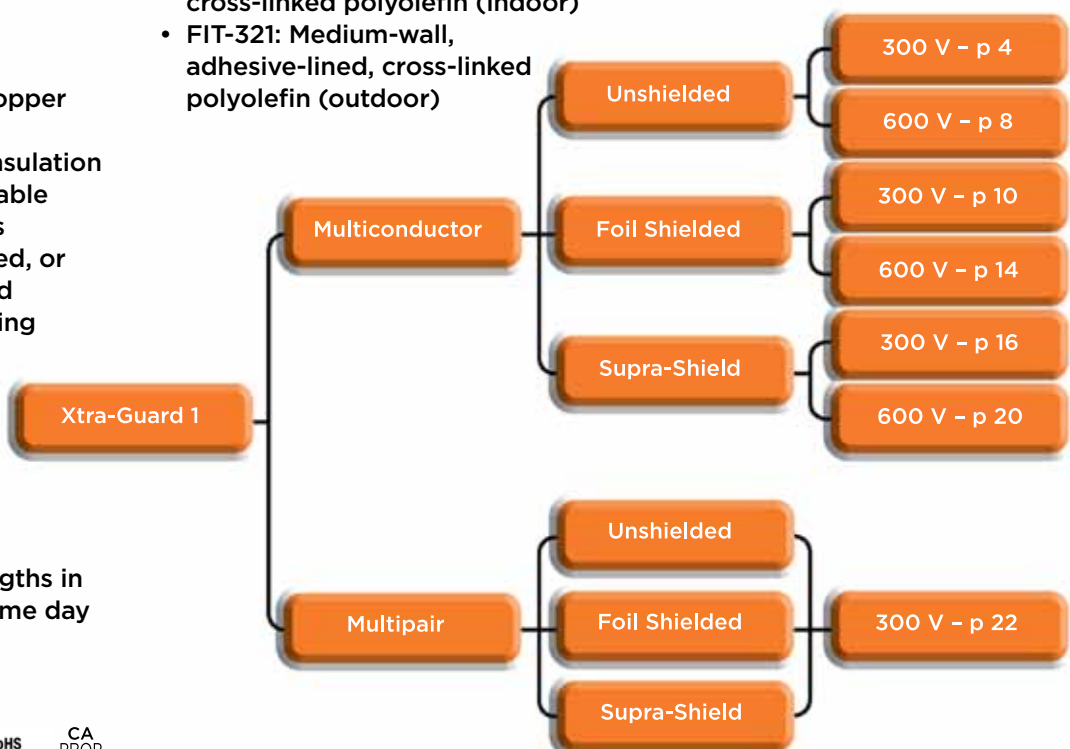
cross-linked polyolefin (indoor)
• FIT-321: Medium-wall, adhesive-lined, cross-linked polyolefin (outdoor)

opper

nsulation
able
s
ed, or
d
ing

gths in
me day

oHS CA PROP

Xtra-Guard 1

Multiconductor

Unshielded

300 V – p 4

600 V – p 8

Foil Shielded

300 V – p 10

600 V – p 14

Supra-Shield

300 V – p 16

600 V – p 20

Multipair

Unshielded

Foil Shielded

Supra-Shield

300 V – p 22